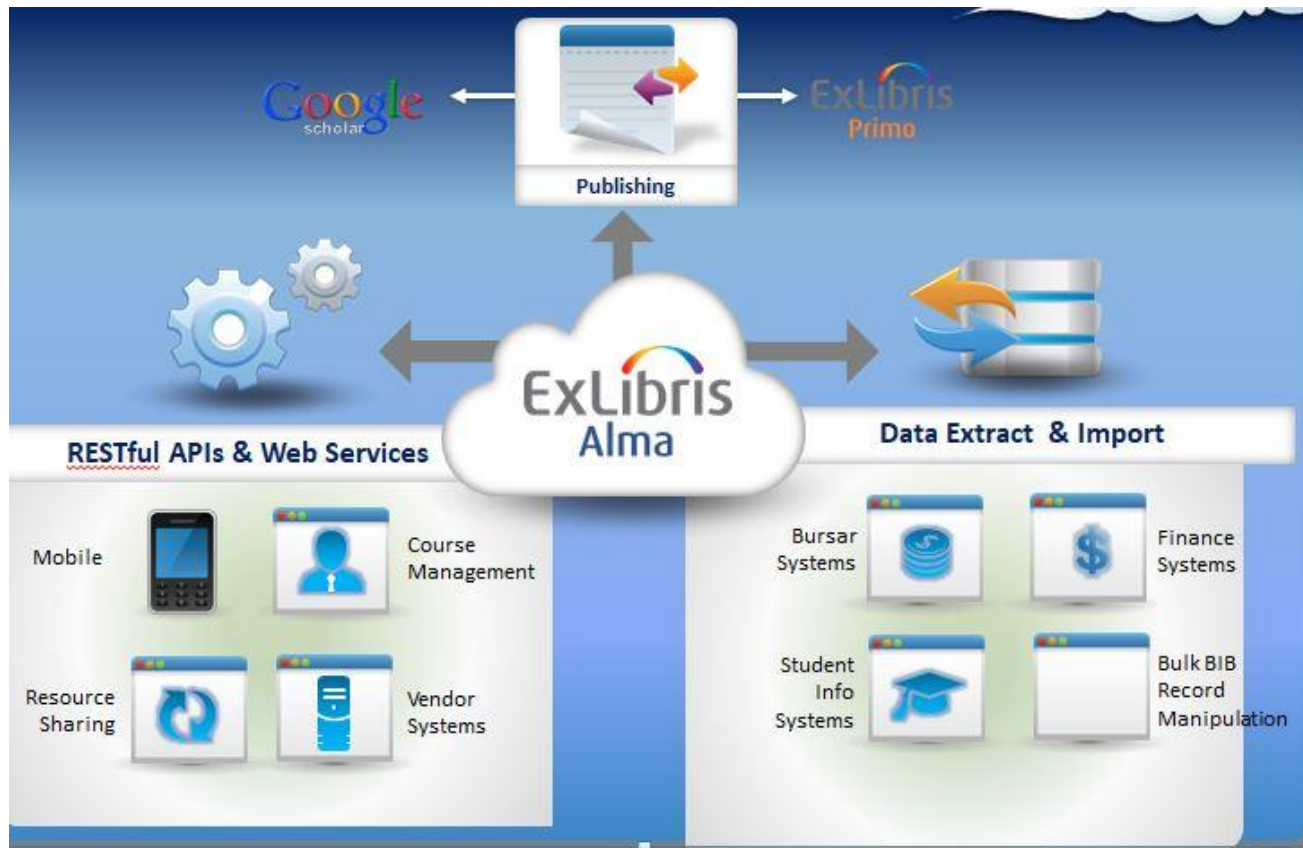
Google scholar

Publishing

ExLibris Primo

ExLibris Alma

RESTful APIs & Web Services

Data Extract & Import

Mobile

Course Management

Resource Sharing

Vendor Systems

Bursar Systems

Finance Systems

Student Info Systems

Bulk BIB Record Manipulation